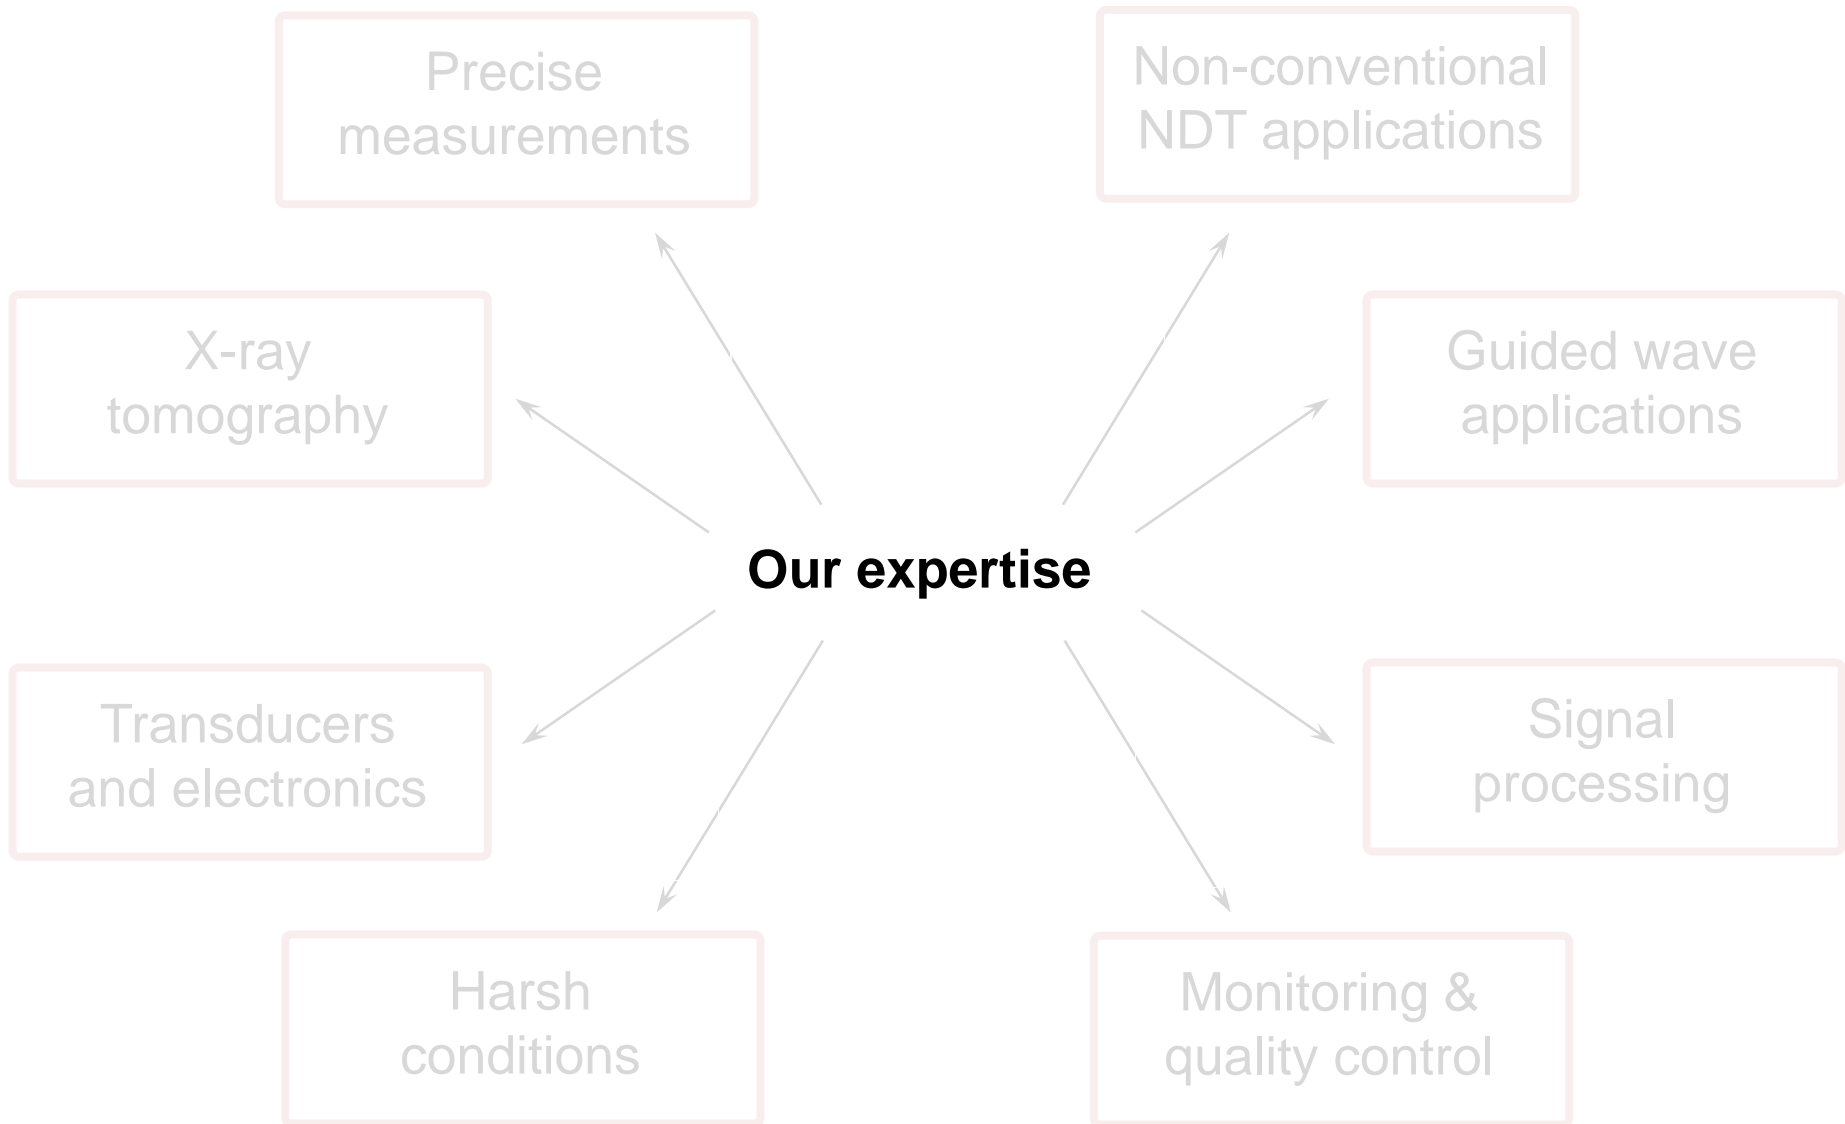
Precise measurements

Non-conventional NDT applications

X-ray tomography

Guided wave applications

Our expertise

Transducers and electronics

Signal processing

Harsh conditions

Monitoring & quality control